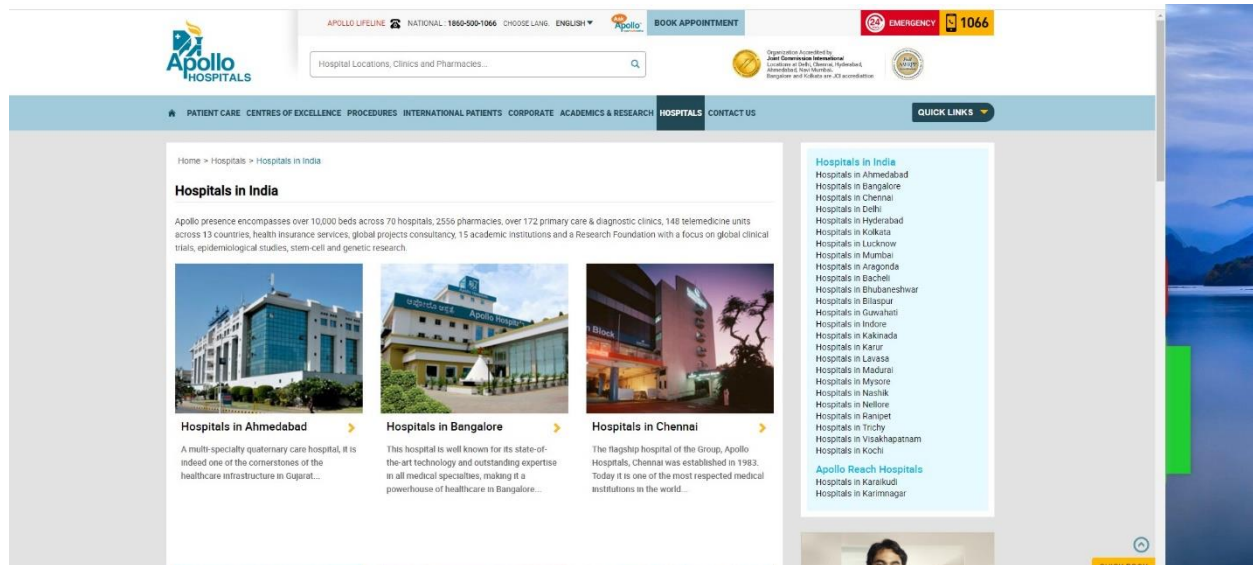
Apollo HOSPITALS

APOLLO LIFELINE NATIONAL : 1860-500-1066 CHOOSE LANG. ENGLISH Ask Apollo BOOK APPOINTMENT 24 EMERGENCY 1066

Hospital Locations, Clinics and Pharmacies...

Organization Accredited by Joint Commission International Locations at Delhi, Chennai, Hyderabad, Ahmedabad, Navi Mumbai, Bangalore and Kolkata are JCI accredited

PATIENT CARE CENTRES OF EXCELLENCE PROCEDURES INTERNATIONAL PATIENTS CORPORATE ACADEMICS & RESEARCH HOSPITALS CONTACT US QUICK LINKS

Home > Hospitals > Hospitals in India

Hospitals in India

Apollo presence encompasses over 10,000 beds across 70 hospitals, 2556 pharmacies, over 172 primary care & diagnostic clinics, 148 telemedicine units across 13 countries, health insurance services, global projects consultancy, 15 academic institutions and a Research Foundation with a focus on global clinical trials, epidemiological studies, stem-cell and genetic research.

Hospitals in Ahmedabad
A multi-specialty quaternary care hospital, it is indeed one of the cornerstones of the healthcare infrastructure in Gujarat...

Hospitals in Bangalore
This hospital is well known for its state-of-the-art technology and outstanding expertise in all medical specialties, making it a powerhouse of healthcare in Bangalore...

Hospitals in Chennai
The flagship hospital of the Group, Apollo Hospitals, Chennai was established in 1983. Today it is one of the most respected medical institutions in the world...

Hospitals in India
Hospitals in Ahmedabad
Hospitals in Bangalore
Hospitals in Chennai
Hospitals in Delhi
Hospitals in Hyderabad
Hospitals in Kolkata
Hospitals in Lucknow
Hospitals in Mumbai
Hospitals in Aragonda
Hospitals in Bacheli
Hospitals in Bhubaneshwar
Hospitals in Bilaspur
Hospitals in Guwahati
Hospitals in Indore
Hospitals in Kakinada
Hospitals in Karur
Hospitals in Lavasa
Hospitals in Madurai
Hospitals in Mysore
Hospitals in Nashik
Hospitals in Nellore
Hospitals in Ranipet
Hospitals in Trichy
Hospitals in Visakhapatnam
Hospitals in Kochi
Apollo Reach Hospitals
Hospitals in Karaikudi
Hospitals in Karimnagar